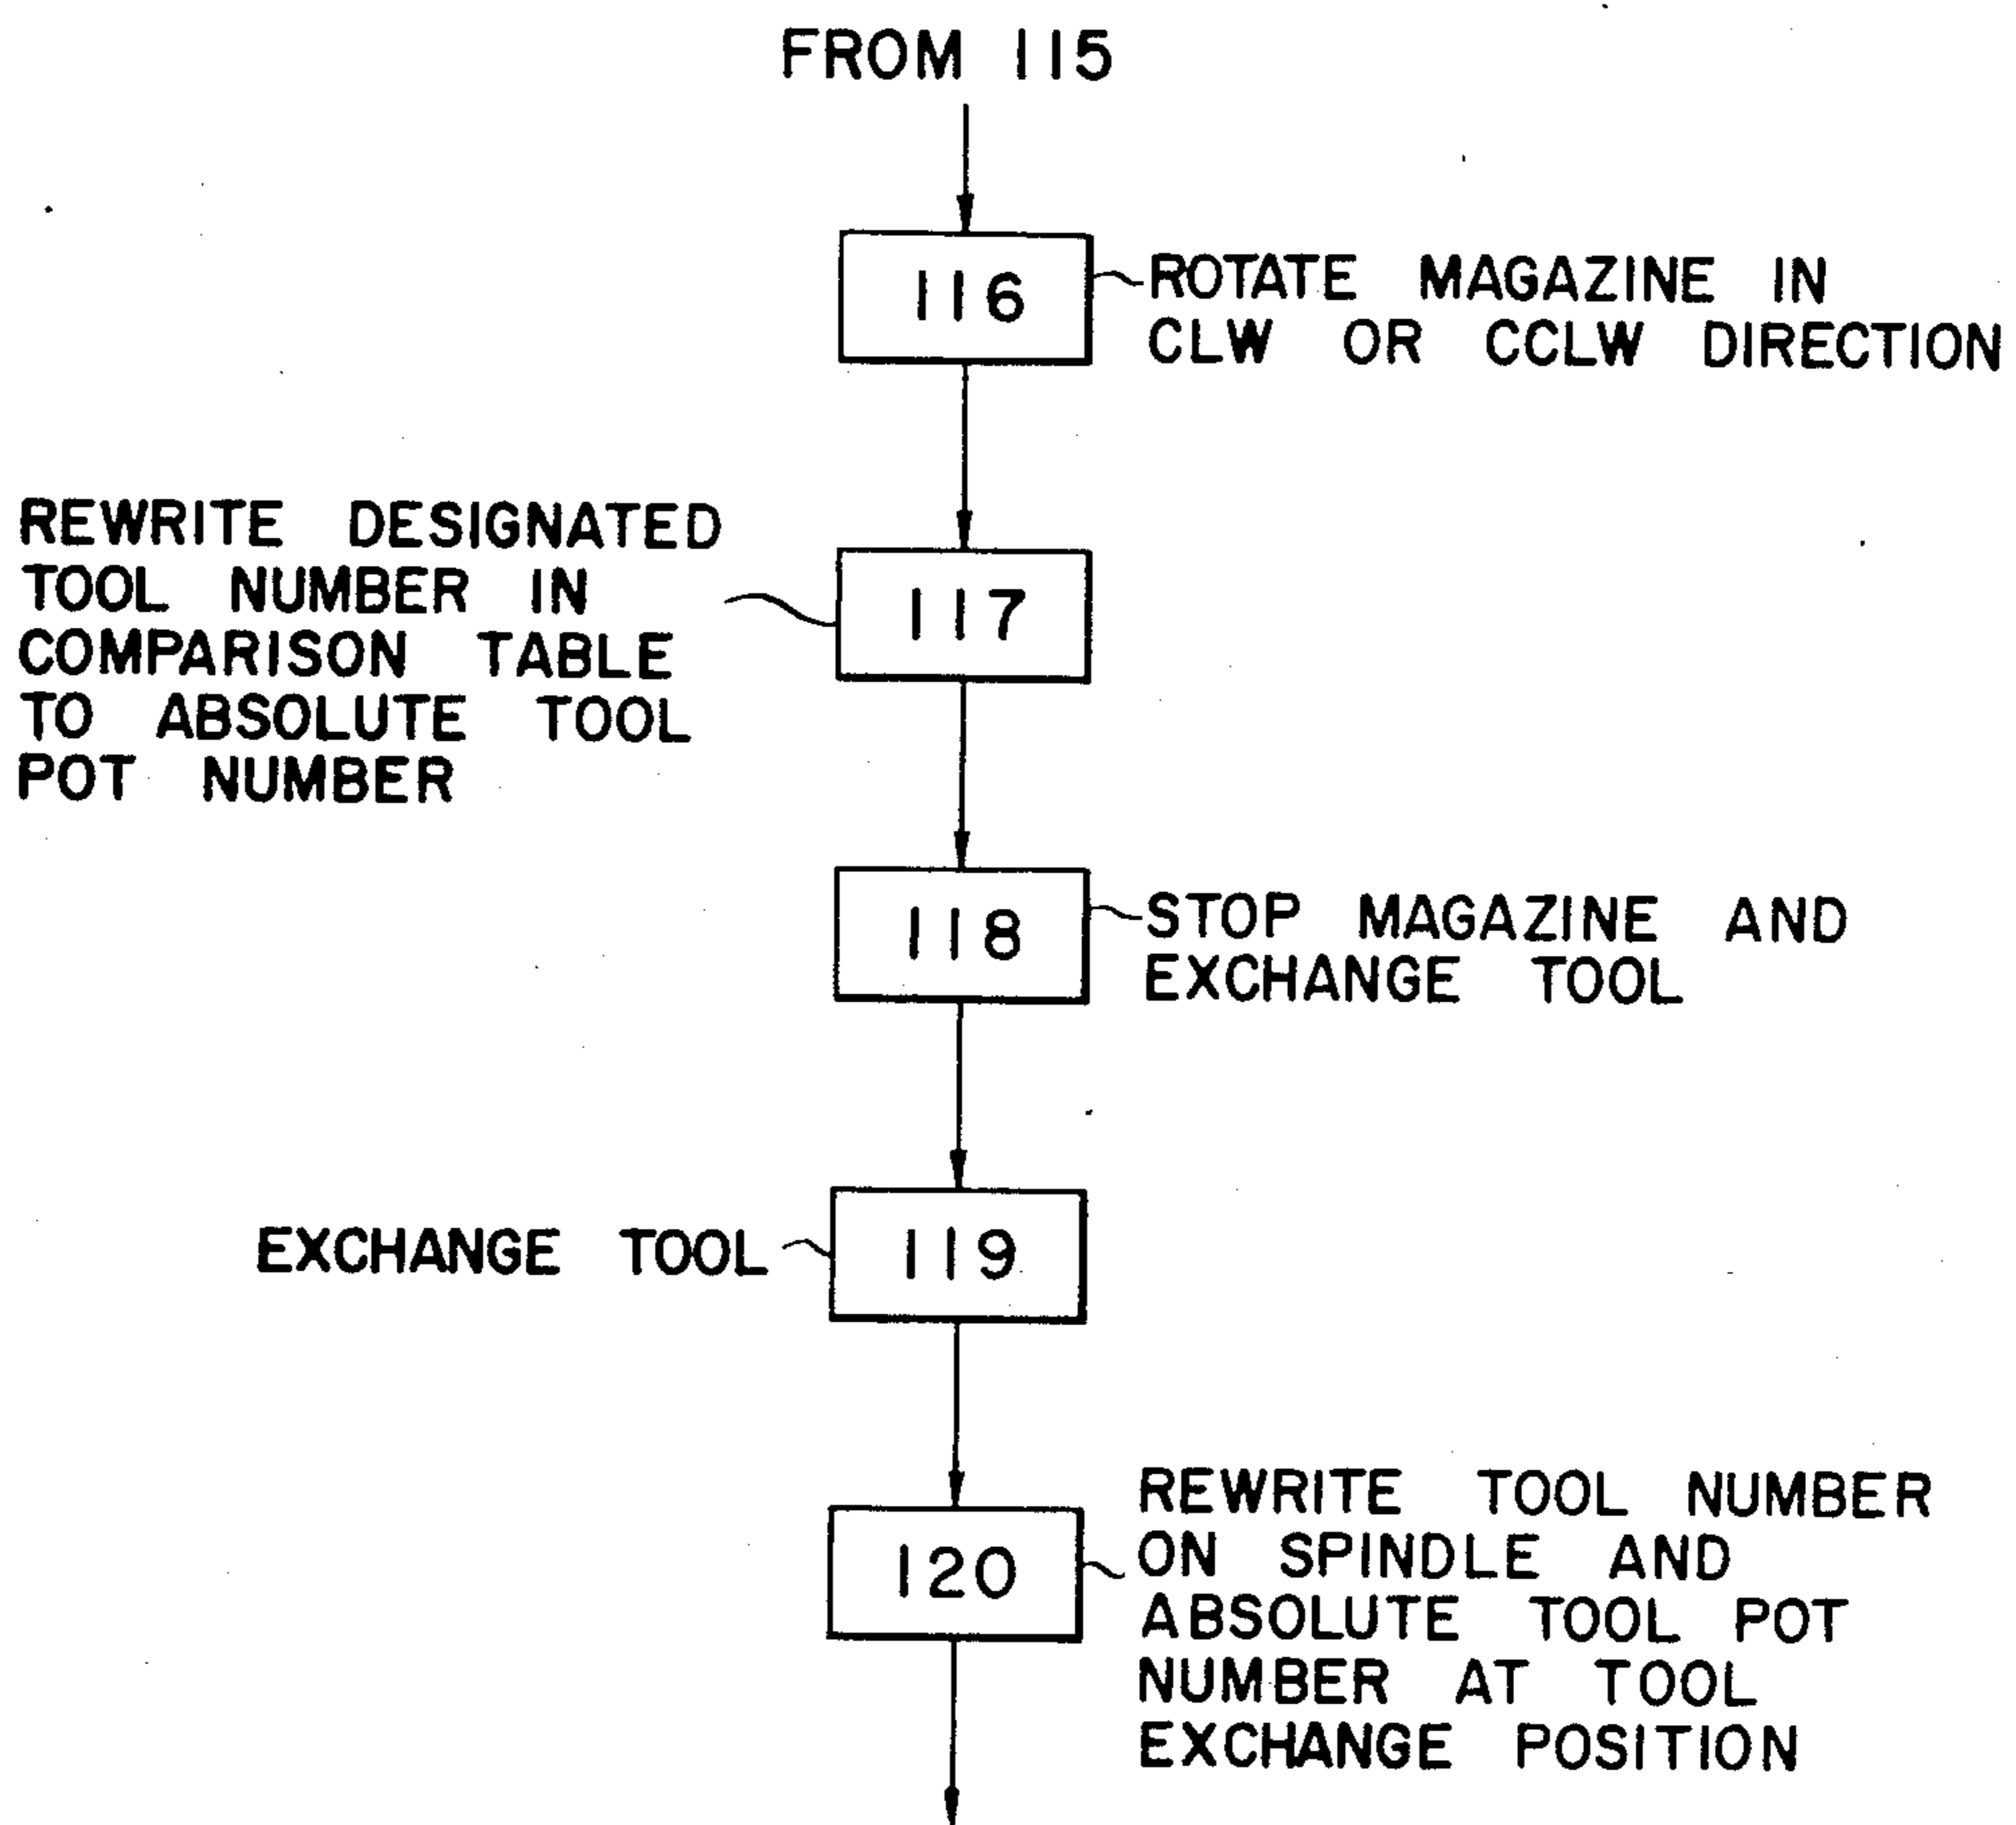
FROM 115

116

ROTATE MAGAZINE IN CLW OR CCLW DIRECTION

REWRITE DESIGNATED TOOL NUMBER IN COMPARISON TABLE TO ABSOLUTE TOOL POT NUMBER

117

118

STOP MAGAZINE AND EXCHANGE TOOL

EXCHANGE TOOL

119

120

REWRITE TOOL NUMBER ON SPINDLE AND ABSOLUTE TOOL POT NUMBER AT TOOL EXCHANGE POSITION